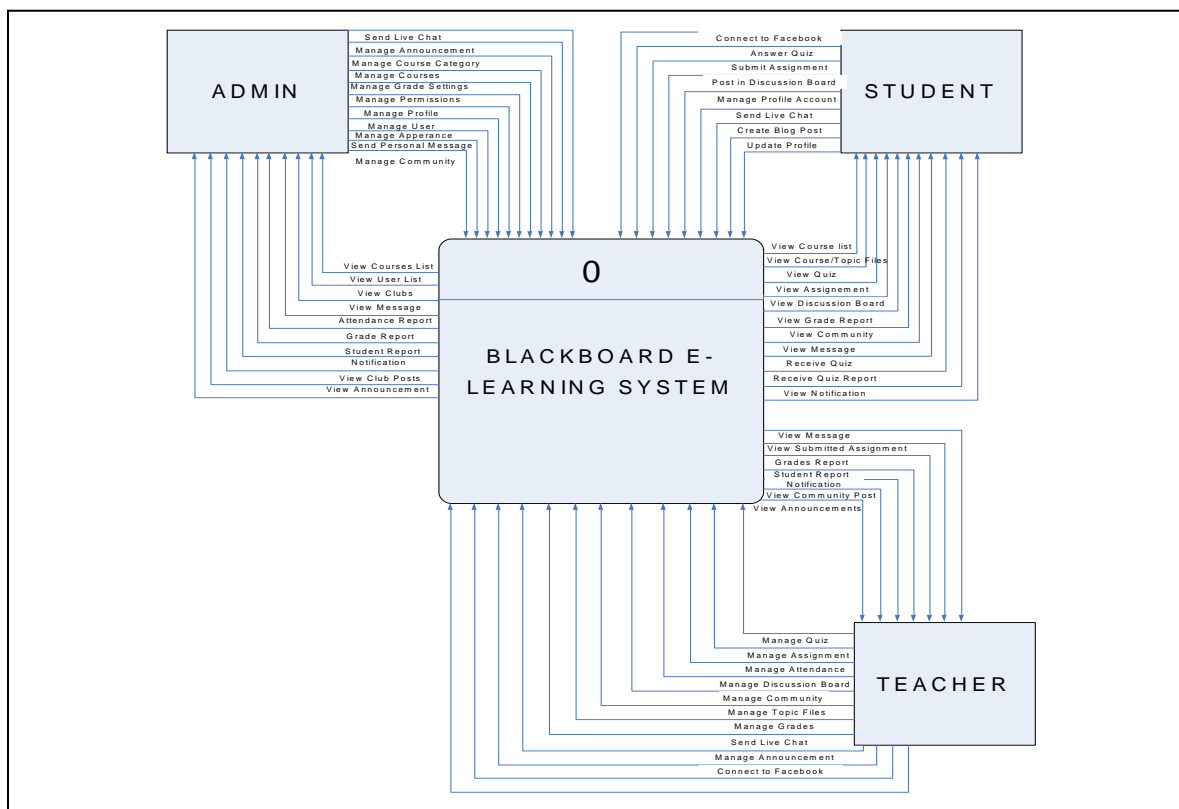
ADMIN

Send Live Chat
Manage Announcement
Manage Course Category
Manage Courses
Manage Grade Settings
Manage Permissions
Manage Profile
Manage User
Manage Apperance
Send Personal Message
Manage Community

STUDENT

Connect to Facebook
Answer Quiz
Submit Assignment
Post in Discussion Board
Manage Profile Account
Send Live Chat
Create Blog Post
Update Profile

0

BLACKBOARD E-LEARNING SYSTEM

View Courses List
View User List
View Clubs
View Message
Attendance Report
Grade Report
Student Report
Notification
View Club Posts
View Announcement

View Course list
View Course/Topic Files
View Quiz
View Assignement
View Discussion Board
View Grade Report
View Community
View Message
Receive Quiz
Receive Quiz Report
View Notification

View Message
View Submitted Assignment
Grades Report
Student Report
Notification
View Community Post
View Announcements

TEACHER

Manage Quiz
Manage Assignment
Manage Attendance
Manage Discussion Board
Manage Community
Manage Topic Files
Manage Grades
Send Live Chat
Manage Announcement
Connect to Facebook